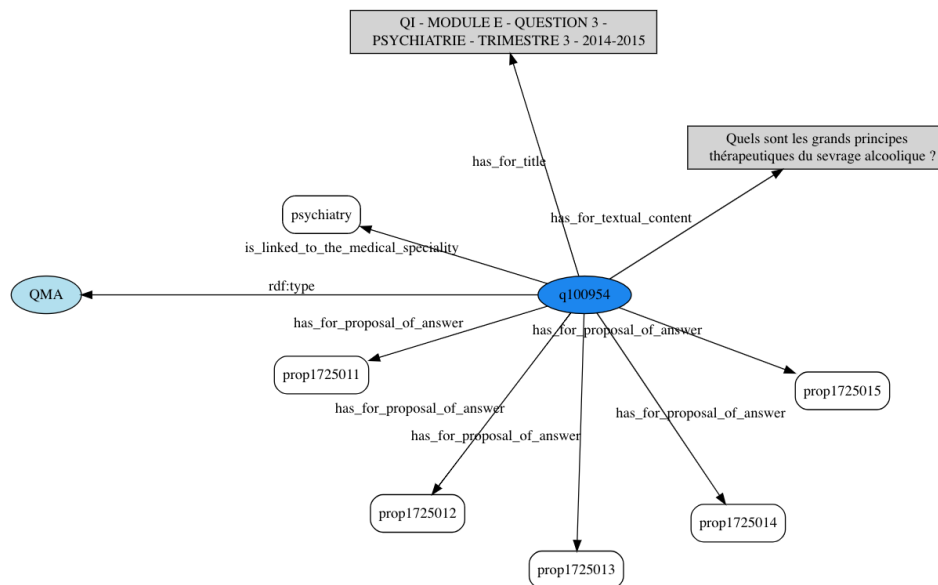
QI - MODULE E - QUESTION 3 - PSYCHIATRIE - TRIMESTRE 3 - 2014-2015

Quels sont les grands principes thérapeutiques du sevrage alcoolique ?

has_for_title

has_for_textual_content

psychiatry

is_linked_to_the_medical_speciality

QMA

rdf:type

q100954

has_for_proposal_of_answer

has_for_proposal_of_answer

prop1725011

prop1725015

has_for_proposal_of_answer

has_for_proposal_of_answer

has_for_proposal_of_answer

prop1725012

prop1725014

prop1725013